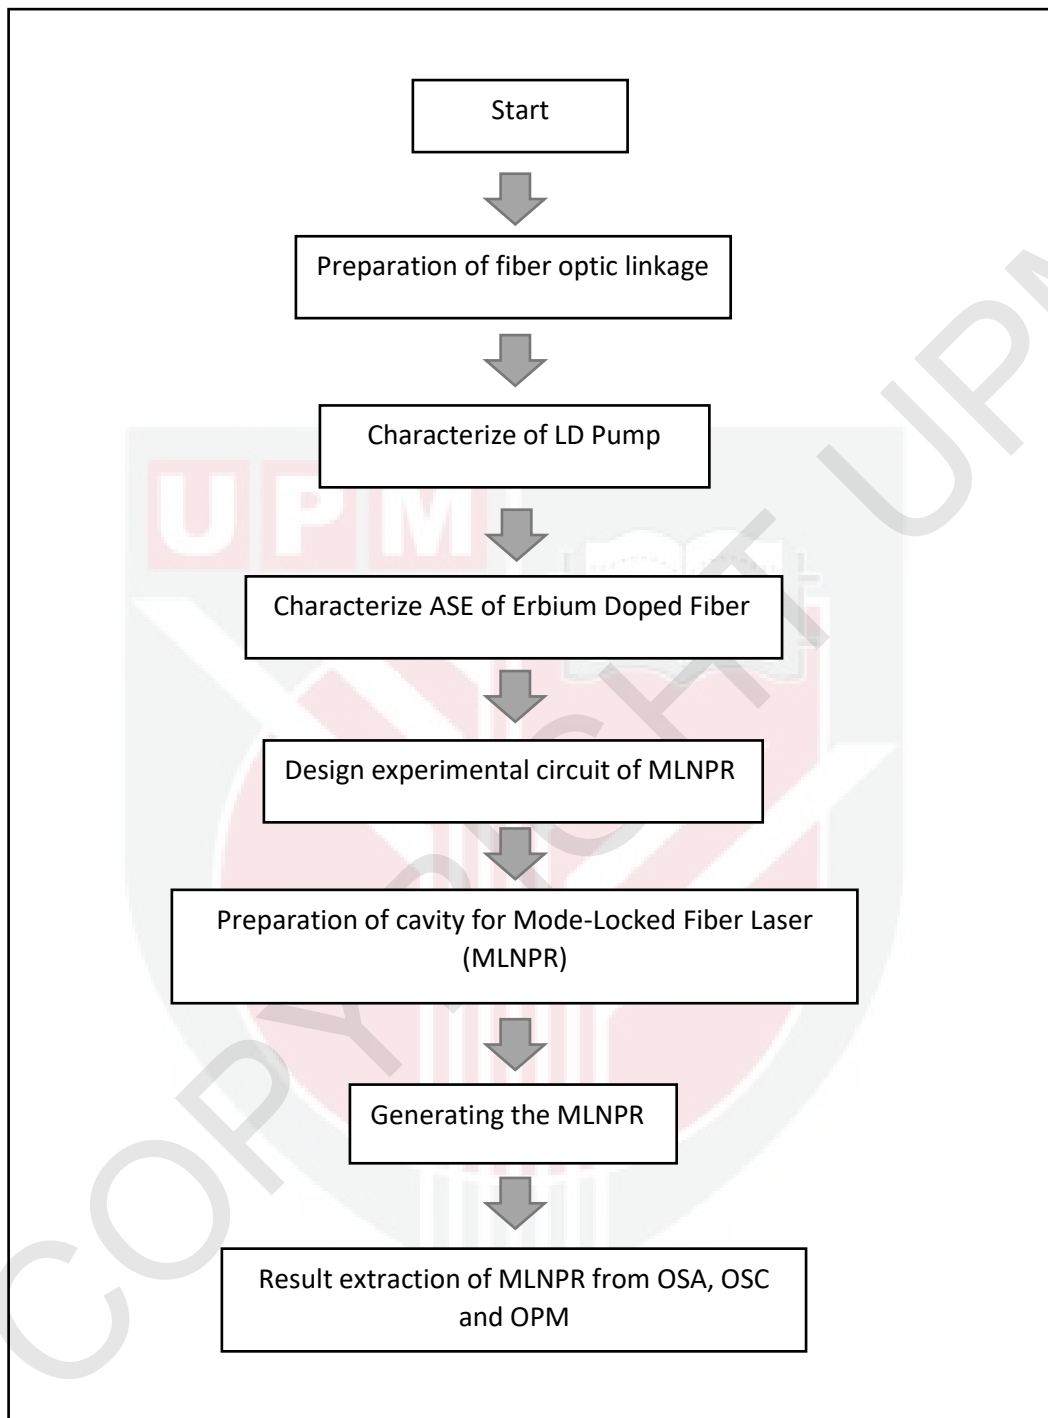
Start

Preparation of fiber optic linkage

Characterize of LD Pump

Characterize ASE of Erbium Doped Fiber

Design experimental circuit of MLNPR

Preparation of cavity for Mode-Locked Fiber Laser (MLNPR)

Generating the MLNPR

Result extraction of MLNPR from OSA, OSC and OPM

UPM

COPYRIGHT UPM